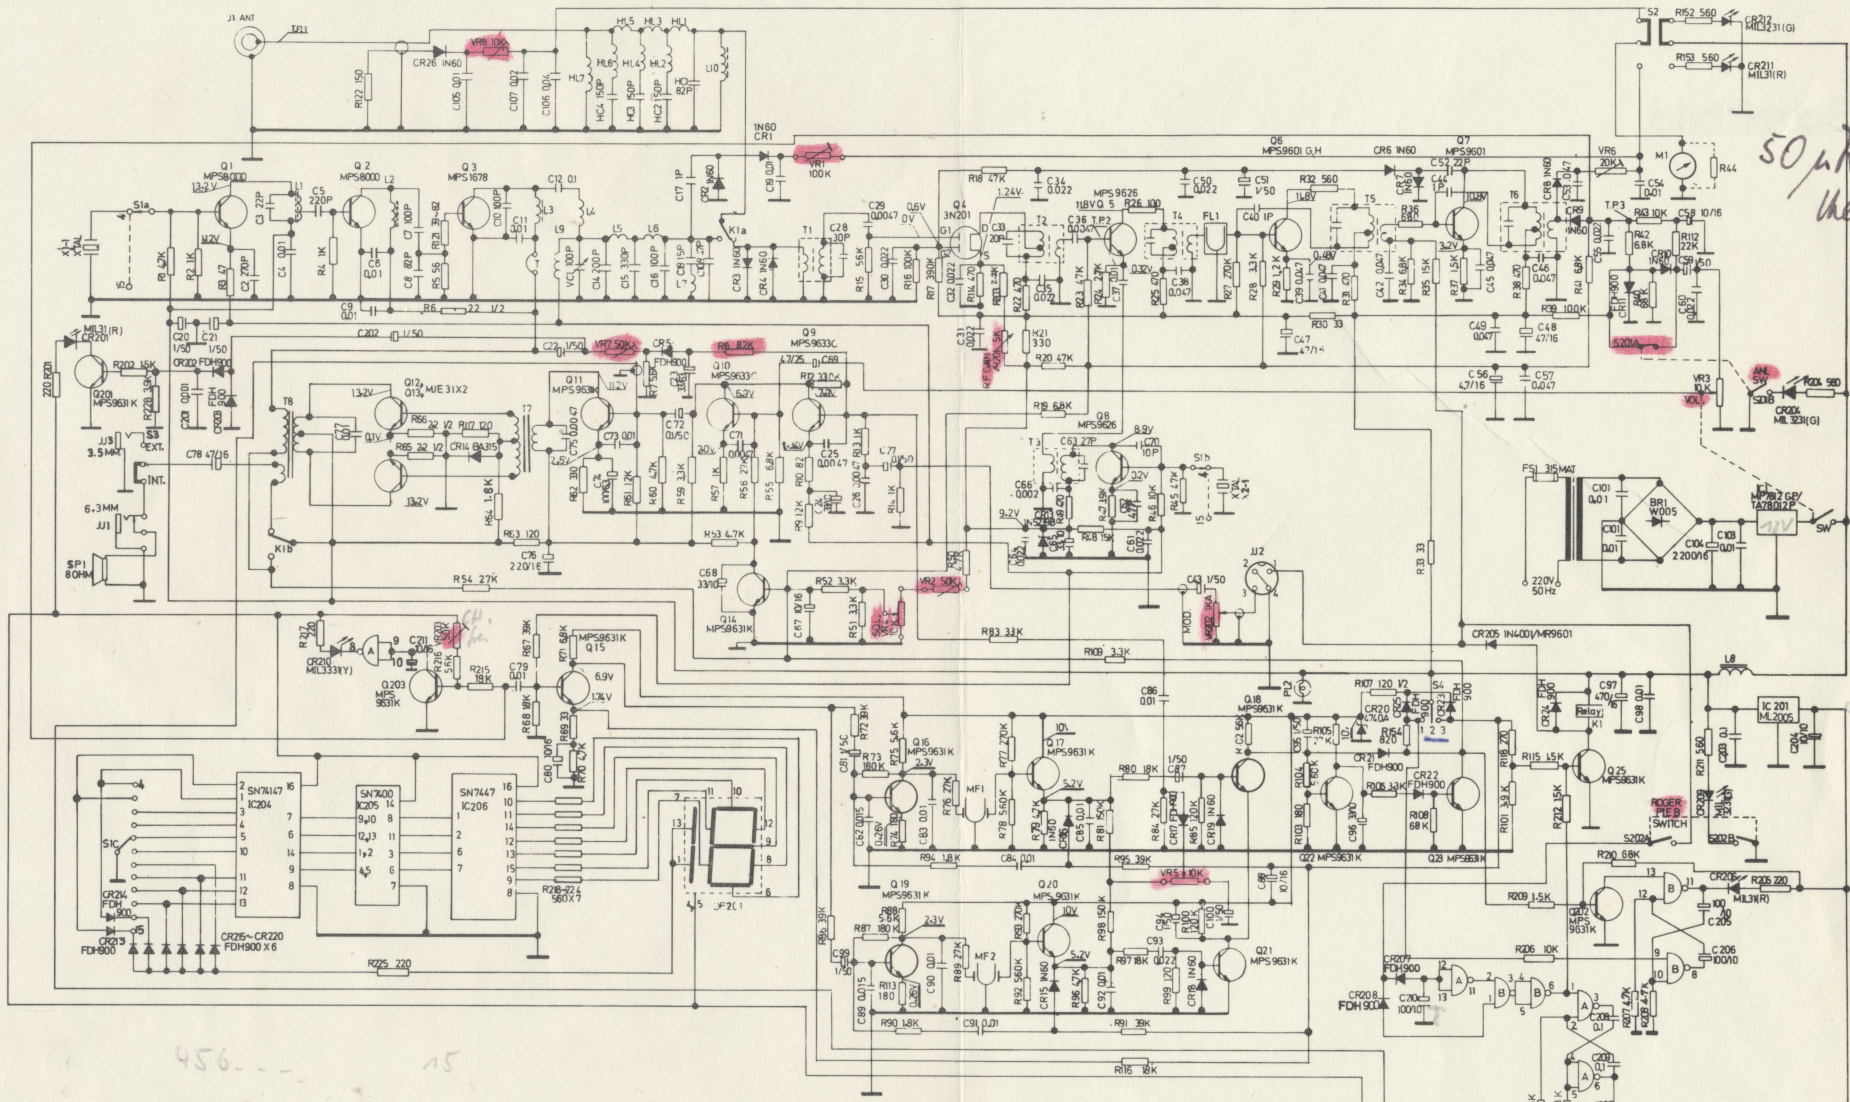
J1 ANT
TR1
R122 150
CR26 IN60
VR8 10K
CR1
C105 0.01
C107 0.02
C106 0.04
HL5 HL3 HL1
HL6 HL4 HL2
HL7
HC4 150P
HC3 150P
HC2 150P
HC1 82P
L10
S2
R152 560
CR212 MIL3231(G)
R153 560
CR211 MIL31(R)
50 μ
the
Q1 MPS8000
13.2V
Q2 MPS8000
Q3 MPS1678
C3 22P
L1
C5 220P
L2
C12 0.1
L3
L4
C10 100P
C11 0.01
S1a
X1 XTAL
R1 4.7K
R2 1K
R3 47
C2 270P
C4 0.01
R4 1K
C6 0.01
C7 100P
C8 82P
R5 56
R6 22 1/2
C9 0.01
L9
VC1 100P
C14 200P
C15 330P
C16 100P
L5
L6
C17 1P
1N60
CR1
VR1 100K
C18 0.01
CR2 IN60
K1a
CR3 IN60
CR4 IN60
T1
C28 30P
C29 0.0047
R15 56K
C30 0.022
R16 100K
R17 390K
Q4 3N201
0.6V
G1
G2
C32 0.022
R14 470
R13
C33 20P
T2
1.24V
R18 47K
C34 0.022
Q5 MPS9626
C36 T.P.2 0.0047
R26 100
118VQ 5
T4
FL1
C37 0.01
R25 470
C38 0.047
R21 330
C31 0.022
R20 47K
R22 470
R23 47K
R24 2.2K
C35 0.02
0.32V
Q6 MPS9601 G,H
C50 0.022
C51 1/50
C40 1P
R32 560
1.8V
T5
R27 270K
R28 3.3K
R29 1.2K
C39 0.047
C41 0.047
R31 470
0.48V
R30 33
C47 47/16
CR6 IN60
Q7 MPS9601
C52 22P
C44 1P
CR7 IN60
R36 560
R34 6.8K
R35 15K
R37 15K
C42 0.047
C45 0.047
3.2V
T6
C46 0.047
R38 470
C48 47/16
C49 0.047
R39 100K
R41 6.8K
CR8 IN60
C53 0.047
CR9 IN60
VR6 20KA
M1
R44
C54 0.01
T.P.3
R43 10K
C58 10/16
R42 6.8K
R112 22K
C55 0.022
CR10
CR11 FDH900
R40 68K
C59 1/50
C60 0.047
S201A
R201 220
MIL31(R) CR201
Q201 MPS9631K
R202 1.5K
R228 3.3K
C20 1/50
C21 1/50
CR202 FDH900
C201 0.01
CR203
C202 1/50
C22 1/50
VR7 50KA
CR5 FDH900
R8 82K
Q9 MPS9633C
C69 47/25
R7
C23
Q12 Q13 MJE31X2
13.2V
T8
C27 0.1
R66 22 1/2
R117 120
R65 22 1/2
CR14 BA315
T7
13.2V
Q11 MPS9631K
11.2V
Q10 MPS9633C
6.3V
C75 0.0047
C73 0.01
C72 0.1/5C
C71
2.5V
20V
R62 330
C74 100/10
R61 12K
R60 4.7K
R59 3.3K
R57 1K
R56 270K
R55 6.8K
R80 82
R79 12K
C24 10/16
R73 3.3K
C25 0.0047
C26 0.0047
C77
R74 1K
J3 3.5MM
S3 EXT.
INT.
C78 47/16
R64 1.8K
6.3MM
JJ1
SP1 8OHM
K1b
R63 120
C76 220/16
R53 4.7K
R54 27K
R19 6.8K
Q8 MPS9626
8.9V
T3
C63 27P
C70 10P
C66 0.002
3.2V
S1b
X2 XTAL
R45 4.7K
C61 0.022
R46 10K
R47 39K
R48 15K
9.2V
IN5236B
R49 220
R50 4.7K
RFGAIN VR4 20K
C68 33/10
Q14 MPS9631K
R52 3.3K
C67 10/16
R51 3.3K
VR2 50K
SQL
R83 33K
R109 3.3K
C43 1/50
J12
MOD
VR202 1KA
R33 33
FS1 315MAT
C101 0.01
C102 0.01
BR1 W005
C104 2200/16
C103 0.01
IC1 MP7812 GP/TA7812P
12V
SW
220V 50Hz
VR3 10K VOL.
ANL SW
S101B
R204 560
CR204 MIL3231(G)
C56 47/16
C57 0.047
R217 220
CR210 MIL3331(Y)
C211 10/16
VR10
R216 5.6K
Q203 MPS 9631K
R215 18K
C79 0.01
R67 39K
R71 6.8K
MPS9631K Q15
6.9V
1.74V
R68 18K
R69 33
C80 10/16
R70 4.7K
C86 0.01
PL2
R107 120 1/2
S4
CR20 4704
CR25
CR23 FDH 900
R105 27K
R154 820
CR21 FDH900
CR22 FDH900
1 2 3
CR205 IN4001/MR9601
L8
C97 470/16
C98 0.01
CR24 FDH 900
Relay K1
IC 201 ML2005
C204
R211 560
C203 0.1
CR209 MIL31
Q18 MPS9631K
R118 270
R115 1.5K
Q25 MPS9631K
ROGER BEEP SWITCH
S202A
S202B
R101 3.3K
R212 1.5K
R104 560
R103 180
C96 33/10
R106 3.3K
R108 68K
Q22 MPS9631K
Q23 MPS9631K
R102 56
C95 1/50
R72 39K
R75 5.6K
Q16 MPS9631K
2.3V
C81 1/5C
R73 180K
R74 180
C82 0.015
C83 0.01
R76 27K
MF1
R77 270K
Q17 MPS9631K
10V
5.2V
R78 560K
R79 4.7K
CR1 IN60
C85 0.01
R81 150K
R80 18K
C87 1/50
R84 27K
CR17 IN60
R85 120K
CR19 IN60
R94 1.8K
C84 0.01
R95 39K
VR5 10K
C88 10/16
SN74147 IC204
SN7400 IC205
SN7447 IC206
S1C
CR214 FDH 900
CR213 FDH900
CR215~CR220 FDH900 X6
R218~224 560X7
DF201
R225 220
R86 39K
Q19 MPS9631K
R88 5.6K
R87 180K
2.3V
C99 1/50
R113 180
C89 0.015
C90 0.01
R89 27K
MF2
R93 270K
Q20 MPS9631K
10V
5.2V
R92 560K
CR15 IN60
R96 4.7K
C92 0.01
R98 150K
C94 1/50
R100 120K
C100 10/16
R97 18K
C93 0.022
R99 120
CR18 IN60
Q21 MPS9631K
R90 1.8K
C91 0.01
R91 39K
R116 18K
CR207 FDH900
CR208 FDH900
C207 100/10
R206 10K
C208 0.1
C209 0.1
R207 4.7K
R208 4.7K
R210 68K
R209 1.5K
Q202 MPS 9631K
C205 100 10
C206 100/10
CR206
R205 220
MIL31(R)
456
15